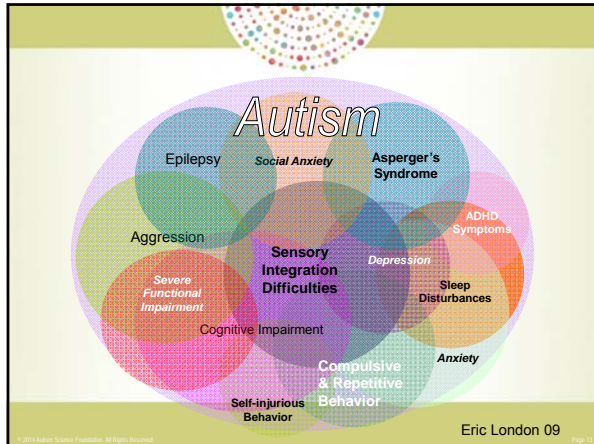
Autism

Epilepsy

Social Anxiety

Asperger's Syndrome

ADHD Symptoms

Aggression

Sensory Integration Difficulties

Depression

Severe Functional Impairment

Sleep Disturbances

Cognitive Impairment

Anxiety

Compulsive & Repetitive Behavior

Self-injurious Behavior

© 2014 Autism Science Foundation. All Rights Reserved.

Eric London 09

Page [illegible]